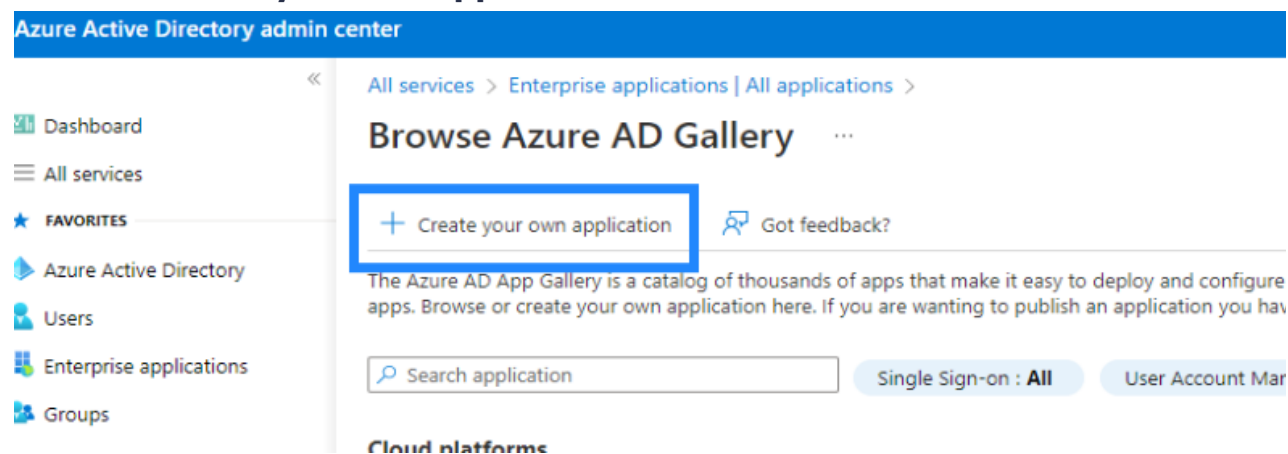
Azure Active Directory admin center

«

Dashboard

All services

FAVORITES

Azure Active Directory

Users

Enterprise applications

Groups

All services > Enterprise applications | All applications >

Browse Azure AD Gallery ...

+ Create your own application

Got feedback?

The Azure AD App Gallery is a catalog of thousands of apps that make it easy to deploy and configure apps. Browse or create your own application here. If you are wanting to publish an application you hav

Search application

Single Sign-on : All

User Account Mar

Cloud platforms